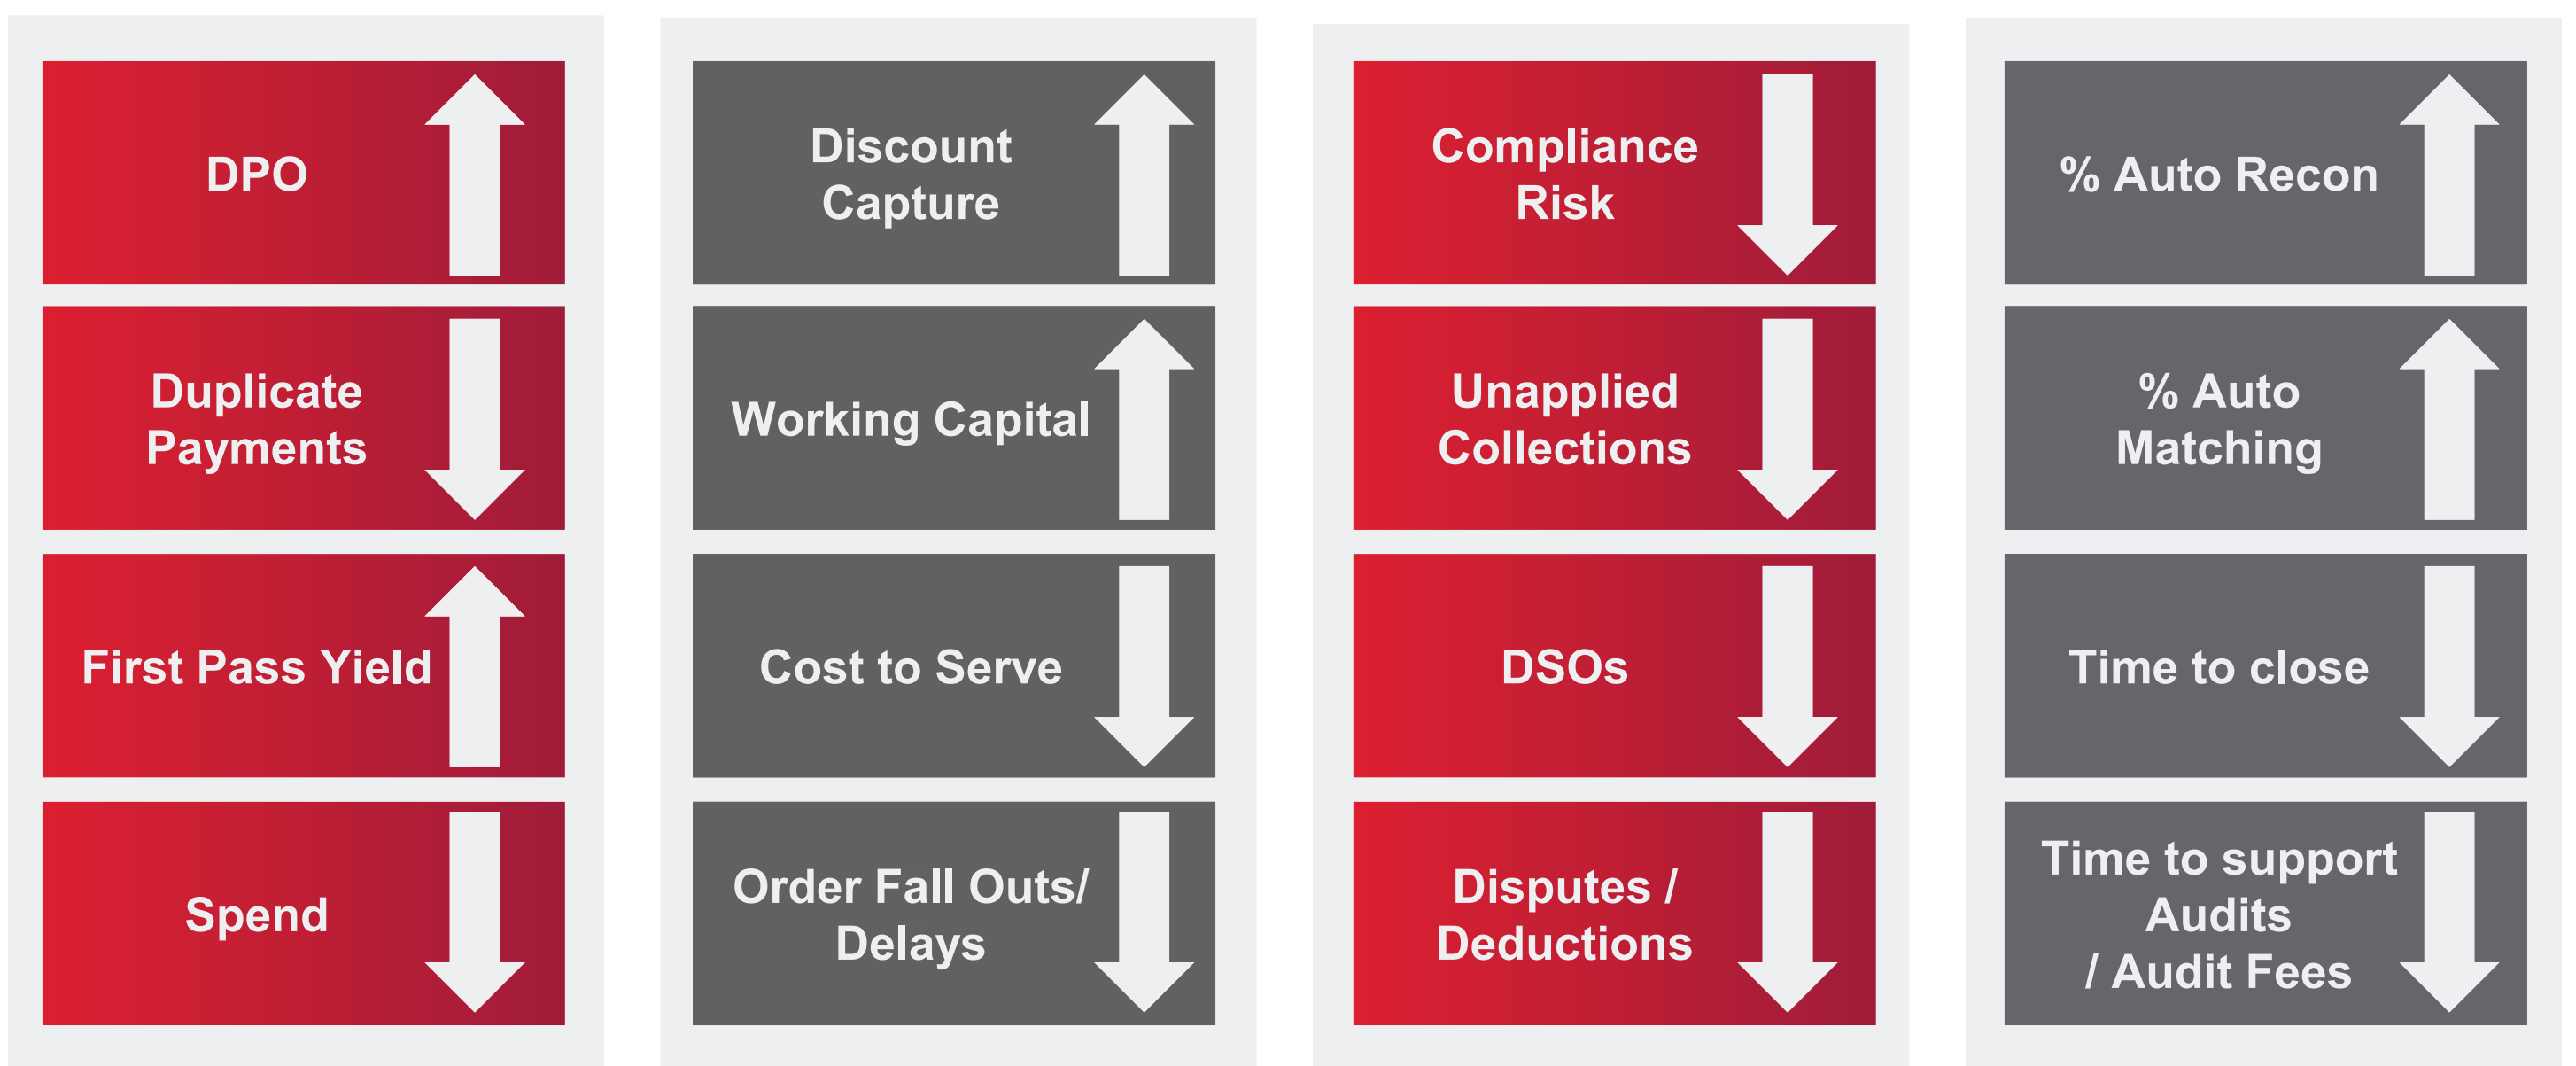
DPO

Duplicate Payments

First Pass Yield

Spend

Discount Capture

Working Capital

Cost to Serve

Order Fall Outs/ Delays

Compliance Risk

Unapplied Collections

DSOs

Disputes / Deductions

% Auto Recon

% Auto Matching

Time to close

Time to support Audits / Audit Fees